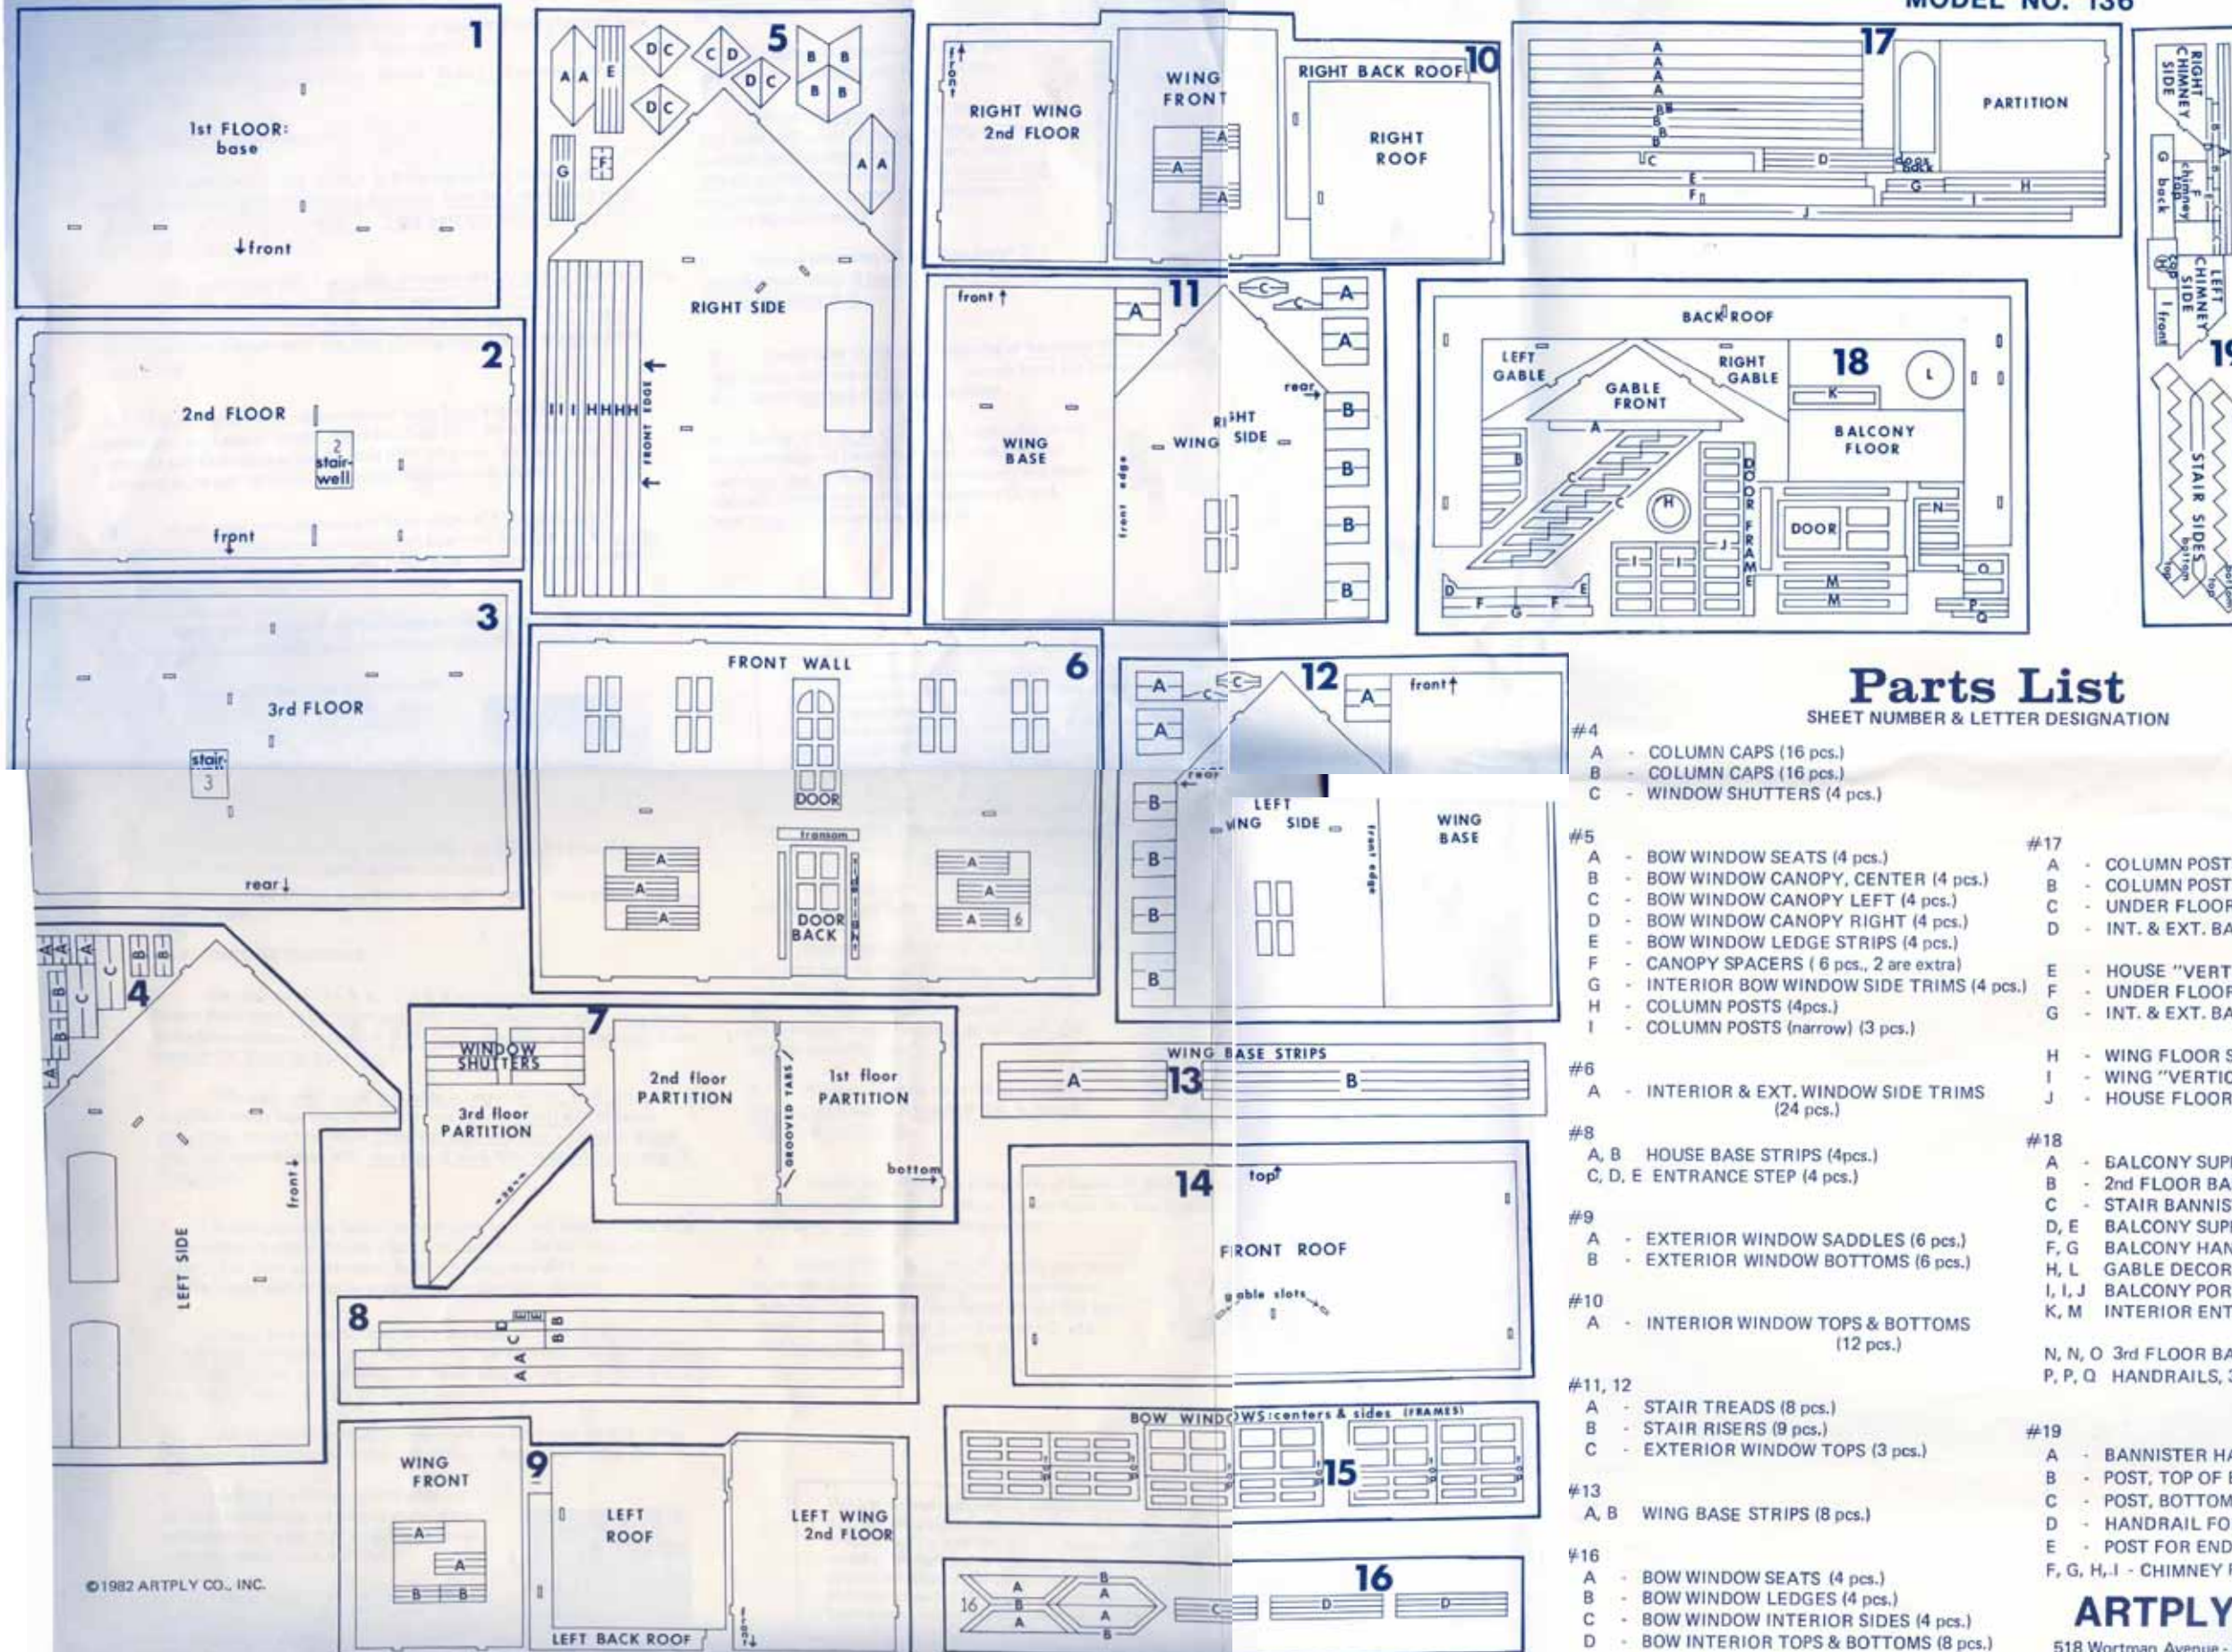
MODEL NO. 136

1
1st FLOOR: base
↓front

2
2nd FLOOR
2 stair-well
front

3
3rd FLOOR
stair 3
rear↓

5
D C
C D
D C
D C
B B
B B
A A E
A A
G
F
RIGHT SIDE
I I I HHHH
FRONT EDGE

6
FRONT WALL
DOOR
transom
DOOR BACK
A
A
A
A
A
A 6

4
A
B
A
C
A
C
B B
LEFT SIDE
front↓

7
WINDOW SHUTTERS
3rd floor PARTITION
2nd floor PARTITION
GROOVED TABS
1st floor PARTITION
bottom

8
A A C D E B B

9
WING FRONT
A
A
B B
LEFT ROOF
LEFT WING 2nd FLOOR
LEFT BACK ROOF

©1982 ARTPLY CO., INC.

RIGHT WING 2nd FLOOR
front
WING FRONT
A
A
A

10
RIGHT BACK ROOF
RIGHT ROOF

11
front↑
A
WING BASE
front edge
WING RIGHT SIDE
rear
C
C
A
A
B
B
B
B
B

12
A
A
C
C
rear
B
B
B
B
B
front↑
A
LEFT WING SIDE
front edge
WING BASE

13
WING BASE STRIPS
A
B

14
top↑
FRONT ROOF
gable slots

15
BOW WINDOWS: centers & sides (FRAMES)

16
16
A
B
A
A
B
A
B
C
D
D

17
A
A
A
A
B
B
B
B
C
D
E
F
G
H
J
doors back
PARTITION

18
BACK ROOF
LEFT GABLE
RIGHT GABLE
GABLE FRONT
BALCONY FLOOR
DOOR FRAME
DOOR
A
B
C
C
D
E
F
F
G
H
I
I
J
K
L
M
M
N
O
P
Q

RIGHT CHIMNEY SIDE
G back
F chimney top
H cap
LEFT CHIMNEY SIDE
I front
19
STAIR SIDES
bottom
top

Parts List
SHEET NUMBER & LETTER DESIGNATION

#4
A - COLUMN CAPS (16 pcs.)
B - COLUMN CAPS (16 pcs.)
C - WINDOW SHUTTERS (4 pcs.)

#5
A - BOW WINDOW SEATS (4 pcs.)
B - BOW WINDOW CANOPY, CENTER (4 pcs.)
C - BOW WINDOW CANOPY LEFT (4 pcs.)
D - BOW WINDOW CANOPY RIGHT (4 pcs.)
E - BOW WINDOW LEDGE STRIPS (4 pcs.)
F - CANOPY SPACERS ( 6 pcs., 2 are extra)
G - INTERIOR BOW WINDOW SIDE TRIMS (4 pcs.)
H - COLUMN POSTS (4pcs.)
I - COLUMN POSTS (narrow) (3 pcs.)

#6
A - INTERIOR & EXT. WINDOW SIDE TRIMS (24 pcs.)

#8
A, B HOUSE BASE STRIPS (4pcs.)
C, D, E ENTRANCE STEP (4 pcs.)

#9
A - EXTERIOR WINDOW SADDLES (6 pcs.)
B - EXTERIOR WINDOW BOTTOMS (6 pcs.)

#10
A - INTERIOR WINDOW TOPS & BOTTOMS (12 pcs.)

#11, 12
A - STAIR TREADS (8 pcs.)
B - STAIR RISERS (9 pcs.)
C - EXTERIOR WINDOW TOPS (3 pcs.)

#13
A, B WING BASE STRIPS (8 pcs.)

#16
A - BOW WINDOW SEATS (4 pcs.)
B - BOW WINDOW LEDGES (4 pcs.)
C - BOW WINDOW INTERIOR SIDES (4 pcs.)
D - BOW INTERIOR TOPS & BOTTOMS (8 pcs.)

#17
A - COLUMN POST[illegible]
B - COLUMN POST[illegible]
C - UNDER FLOOR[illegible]
D - INT. & EXT. BA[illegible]
E - HOUSE "VERT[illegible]
F - UNDER FLOOR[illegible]
G - INT. & EXT. BA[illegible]
H - WING FLOOR S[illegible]
I - WING "VERTIC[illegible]
J - HOUSE FLOOR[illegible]

#18
A - BALCONY SUP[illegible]
B - 2nd FLOOR BA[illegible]
C - STAIR BANNIS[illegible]
D, E BALCONY SUP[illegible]
F, G BALCONY HAN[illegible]
H, L GABLE DECOR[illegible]
I, I, J BALCONY POR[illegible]
K, M INTERIOR ENT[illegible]
N, N, O 3rd FLOOR BA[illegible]
P, P, Q HANDRAILS, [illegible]

#19
A - BANNISTER HA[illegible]
B - POST, TOP OF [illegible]
C - POST, BOTTOM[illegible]
D - HANDRAIL FO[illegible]
E - POST FOR END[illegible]
F, G, H, I - CHIMNEY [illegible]

ARTPLY
518 Wortman Avenue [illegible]